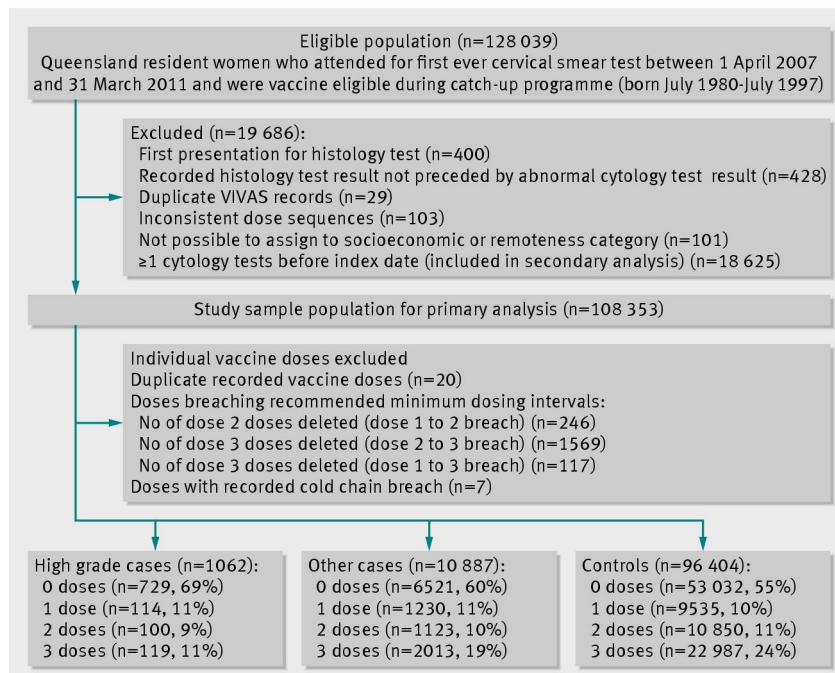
Eligible population (n=128 039)
Queensland resident women who attended for first ever cervical smear test between 1 April 2007 and 31 March 2011 and were vaccine eligible during catch-up programme (born July 1980-July 1997)

Excluded (n=19 686):
First presentation for histology test (n=400)
Recorded histology test result not preceded by abnormal cytology test result (n=428)
Duplicate VIVAS records (n=29)
Inconsistent dose sequences (n=103)
Not possible to assign to socioeconomic or remoteness category (n=101)
≥1 cytology tests before index date (included in secondary analysis) (n=18 625)

Study sample population for primary analysis (n=108 353)

Individual vaccine doses excluded
Duplicate recorded vaccine doses (n=20)
Doses breaching recommended minimum dosing intervals:
No of dose 2 doses deleted (dose 1 to 2 breach) (n=246)
No of dose 3 doses deleted (dose 2 to 3 breach) (n=1569)
No of dose 3 doses deleted (dose 1 to 3 breach) (n=117)
Doses with recorded cold chain breach (n=7)

High grade cases (n=1062):
0 doses (n=729, 69%)
1 dose (n=114, 11%)
2 doses (n=100, 9%)
3 doses (n=119, 11%)

Other cases (n=10 887):
0 doses (n=6521, 60%)
1 dose (n=1230, 11%)
2 doses (n=1123, 10%)
3 doses (n=2013, 19%)

Controls (n=96 404):
0 doses (n=53 032, 55%)
1 dose (n=9535, 10%)
2 doses (n=10 850, 11%)
3 doses (n=22 987, 24%)